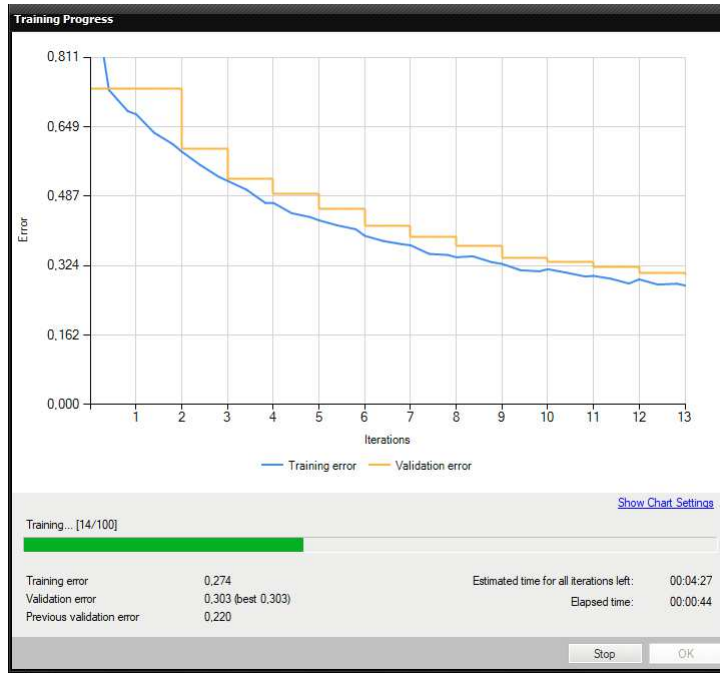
Training Progress

0,811
0,649
0,487
0,324
0,162
0,000

Error

1 2 3 4 5 6 7 8 9 10 11 12 13

Iterations

Training error   Validation error

Show Chart Settings

Training... [14/100]

Training error 0,274
Validation error 0,303 (best 0,303)
Previous validation error 0,220

Estimated time for all iterations left: 00:04:27
Elapsed time: 00:00:44

Stop
OK